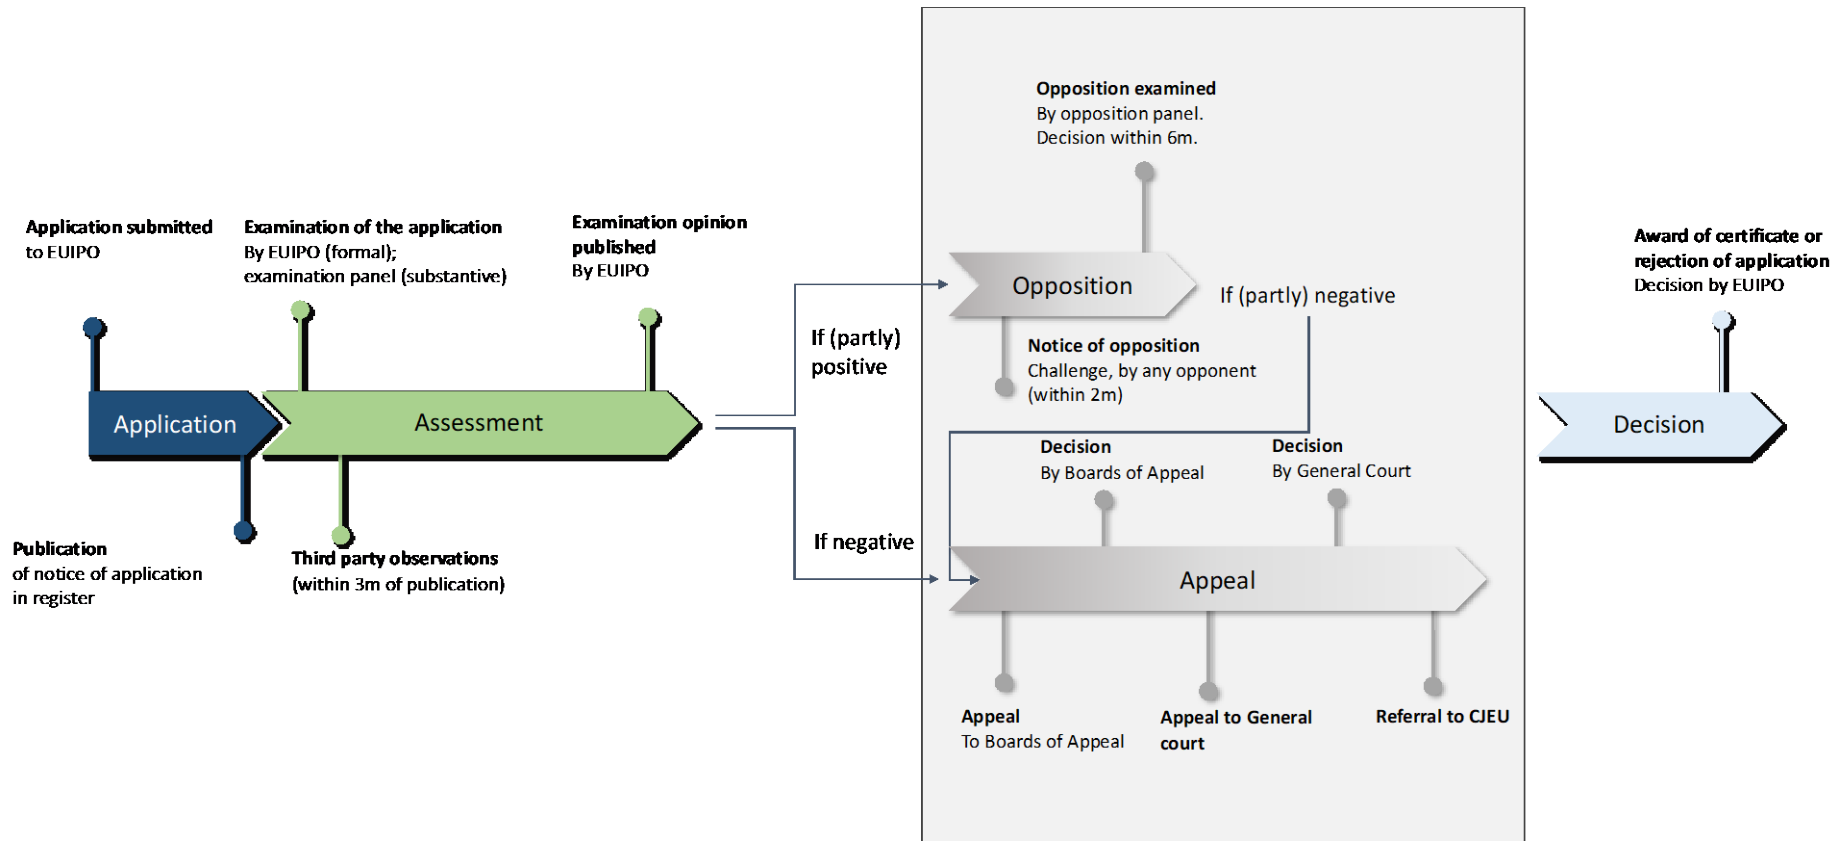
Application submitted to EUIPO

Examination of the application
By EUIPO (formal); examination panel (substantive)

Examination opinion published
By EUIPO

Application

Assessment

Publication
of notice of application in register

Third party observations
(within 3m of publication)

If (partly) positive

If negative

Opposition examined
By opposition panel.
Decision within 6m.

Opposition

If (partly) negative

Notice of opposition
Challenge, by any opponent (within 2m)

Decision
By Boards of Appeal

Decision
By General Court

Appeal

Appeal
To Boards of Appeal

Appeal to General court

Referral to CJEU

Award of certificate or rejection of application
Decision by EUIPO

Decision